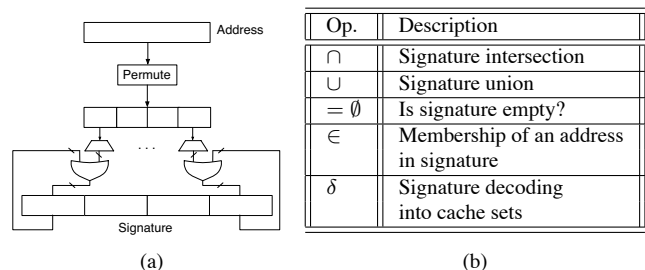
Address

Permute

...

Signature

(a)

| Op. | Description |
|---|---|
| $\cap$ | Signature intersection |
| $\cup$ | Signature union |
| $=\emptyset$ | Is signature empty? |
| $\in$ | Membership of an address in signature |
| $\delta$ | Signature decoding into cache sets |

(b)